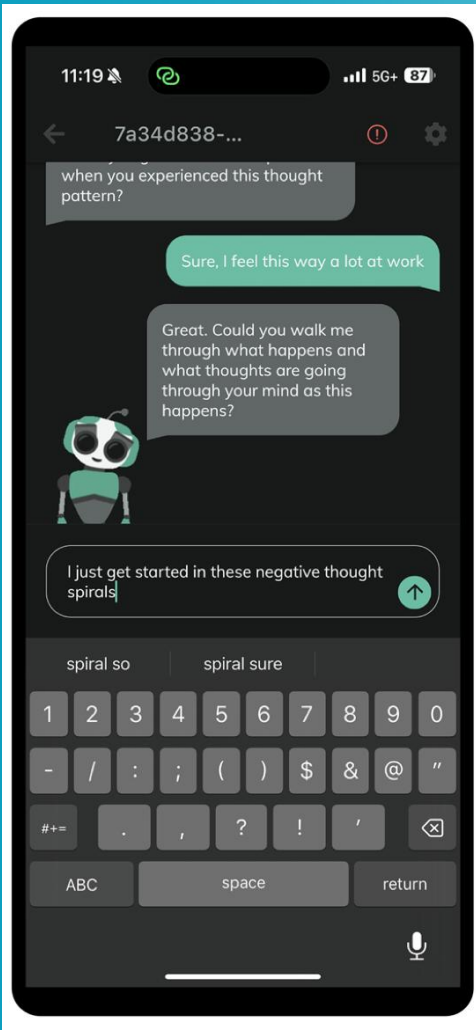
11:19
5G+ 87

7a34d838-...

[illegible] when you experienced this thought pattern?

Sure, I feel this way a lot at work

Great. Could you walk me through what happens and what thoughts are going through your mind as this happens?

I just get started in these negative thought spirals

spiral so
spiral sure

1 2 3 4 5 6 7 8 9 0
- / : ; ( ) $ & @ "
#+= . , ? ! '
ABC space return